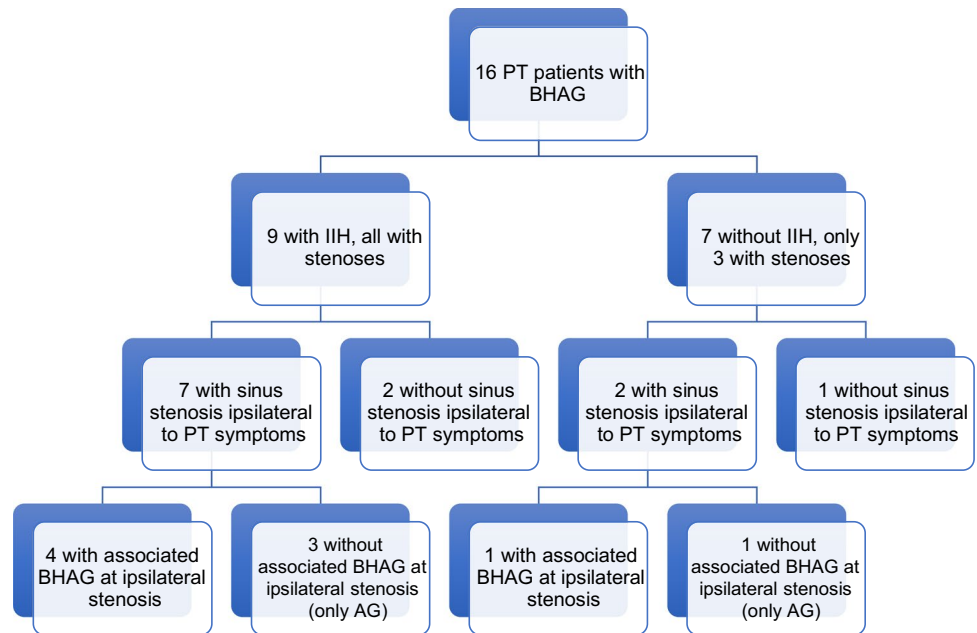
16 PT patients with BHAG

9 with IIH, all with stenoses

7 without IIH, only 3 with stenoses

7 with sinus stenosis ipsilateral to PT symptoms

2 without sinus stenosis ipsilateral to PT symptoms

2 with sinus stenosis ipsilateral to PT symptoms

1 without sinus stenosis ipsilateral to PT symptoms

4 with associated BHAG at ipsilateral stenosis

3 without associated BHAG at ipsilateral stenosis (only AG)

1 with associated BHAG at ipsilateral stenosis

1 without associated BHAG at ipsilateral stenosis (only AG)